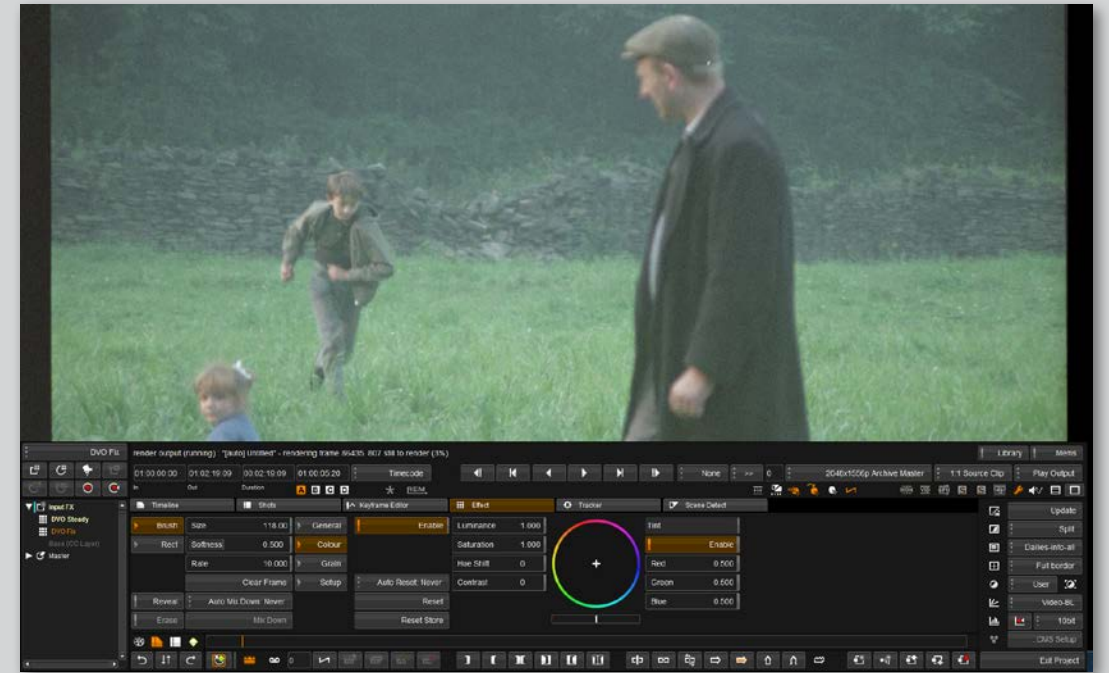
DVO Fix

render output (running) : "[auto] Untitled" - rendering frame 86435. 807 still to render (3%)

Library
Menu

01:00:00:00 In
01:02:19:09 Out
00:02:19:09 Duration
01:00:05:20

Timecode

None
0
2048x1556p Archive Master
1:1 Source Clip
Play Output

REM.

Input FX
DVO Steady
DVO Fix
Base (DS Layer)
Master

Timeline
Shots
Keyframe Editor
Effect
Tracker
Scene Detect

Brush
Rect
Reveal
Erase

Size 118.00
Softness 0.500
Rate 10.000
Clear Frame
Auto Mix Down: Never
Mix Down

General
Colour
Grain
Setup

Enable
Auto Reset: Never
Reset
Reset Store

Luminance 1.000
Saturation 1.000
Hue Shift 0
Contrast 0

tint
Enable
Red 0.500
Green 0.500
Blue 0.500

Update
Split
Dailies-into-all
Full border
User
Video-BL
10bit
CMS Setup
Exit Project